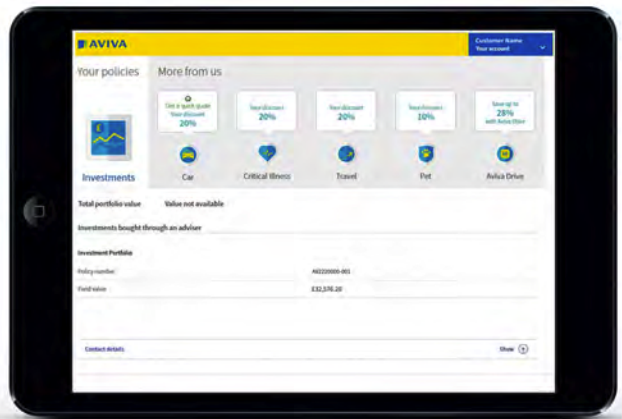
AVIVA

Customer Name
Your account

Your policies

More from us

Get a quick quote
Your discount
20%

Your discount
20%

Your discount
20%

Your discount
10%

Save up to
20%
with Aviva Drive

Investments

Car

Critical Illness

Travel

Pet

Aviva Drive

Total portfolio value

Value not available

Investments bought through an adviser

Investment Portfolio

Policy number

A0220000-001

Fund value

£32,576.20

Contact details

Show